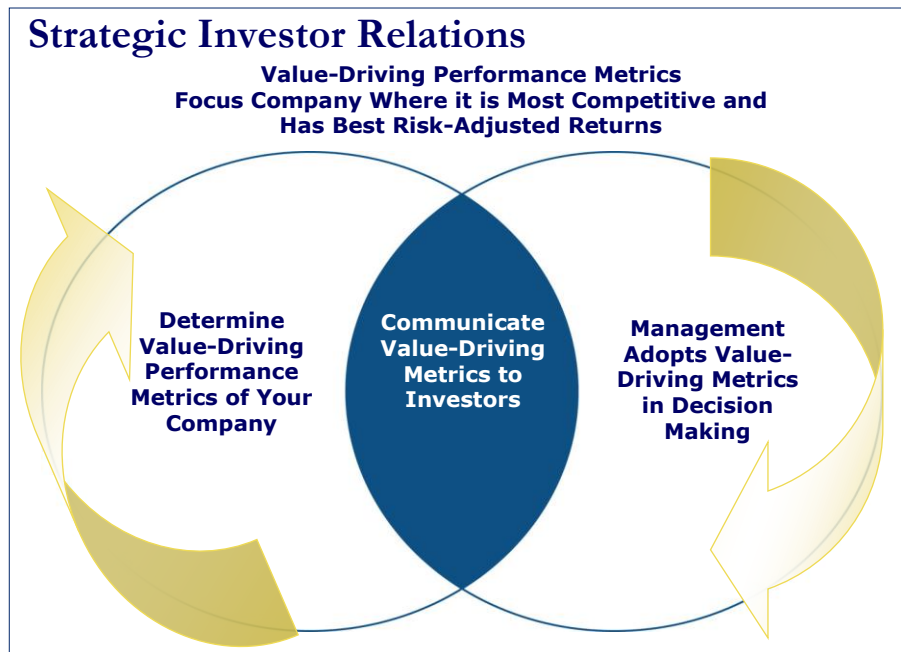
Strategic Investor Relations

Value-Driving Performance Metrics
Focus Company Where it is Most Competitive and Has Best Risk-Adjusted Returns

Determine Value-Driving Performance Metrics of Your Company

Communicate Value-Driving Metrics to Investors

Management Adopts Value-Driving Metrics in Decision Making